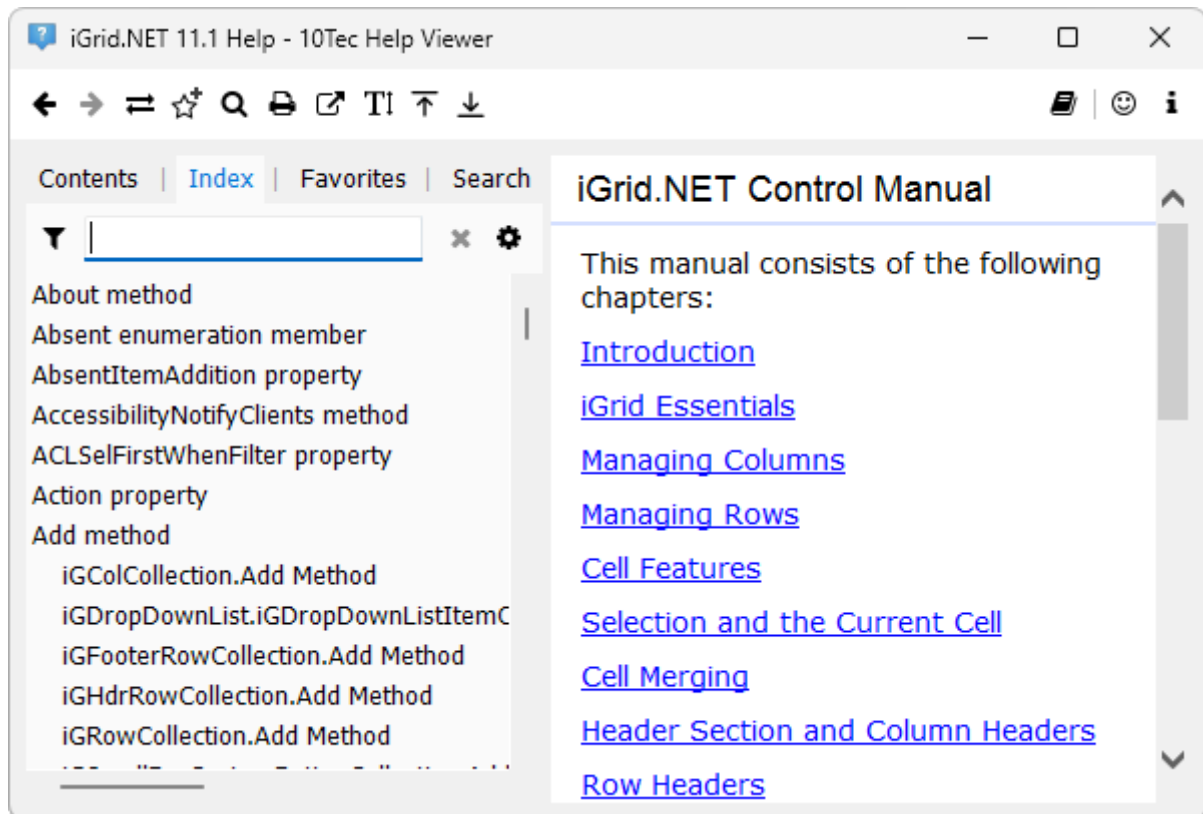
iGrid.NET 11.1 Help - 10Tec Help Viewer

Contents | Index | Favorites | Search

About method
Absent enumeration member
AbsentItemAddition property
AccessibilityNotifyClients method
ACLSelFirstWhenFilter property
Action property
Add method
iGColCollection.Add Method
iGDropDownList.iGDropDownListItemC
iGFooterRowCollection.Add Method
iGHdrRowCollection.Add Method
iGRowCollection.Add Method
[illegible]

iGrid.NET Control Manual

This manual consists of the following chapters:

Introduction

iGrid Essentials

Managing Columns

Managing Rows

Cell Features

Selection and the Current Cell

Cell Merging

Header Section and Column Headers

Row Headers